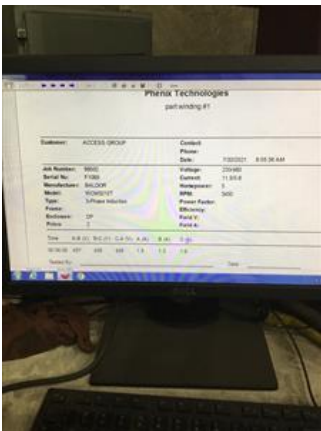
Phenix Technologies

part winding #1

Customer: ACCESS GROUP

Contact:
Phone:
Date: 7/30/2021 8:35:36 AM

Job Number: 99500
Serial No: F1066
Manufacturer: BALDOR
Model: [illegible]
Type: 3-Phase Induction
Frame:
Enclosure: DP
Poles: 2

Voltage: 230/460
Current: 11.8/5.9
Horsepower: 5
RPM: 3450
Power Factor:
Efficiency:
Field V:
Field A:

Time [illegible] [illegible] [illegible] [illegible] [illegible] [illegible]

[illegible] 4.8 4.8 1.5 1.5 1.5

Tested By: Date: